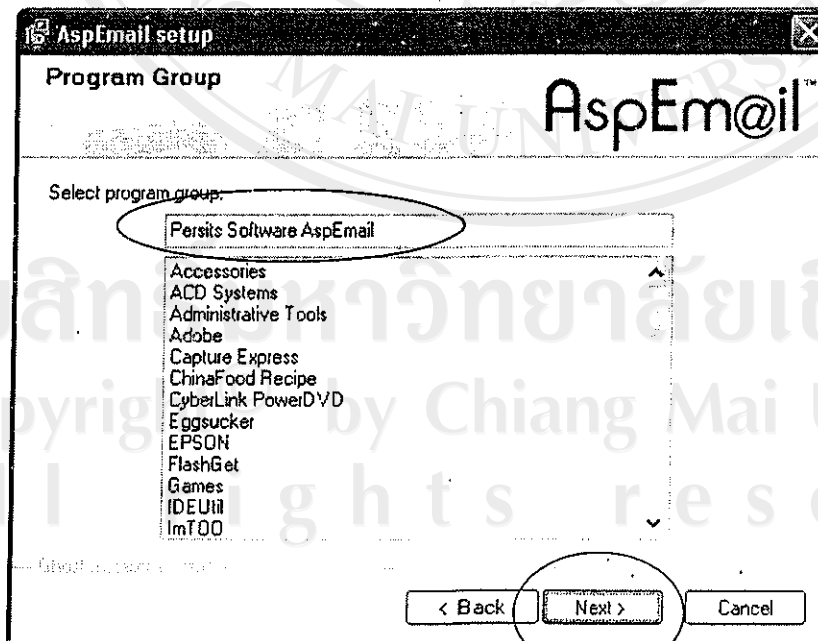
AspEmail setup

Program Group

AspEm@il™

Select program group:

Persits Software AspEmail

Accessories
ACD Systems
Administrative Tools
Adobe
Capture Express
ChinaFood Recipe
CyberLink PowerDVD
Eggsucker
EPSON
FlashGet
Games
IDEUtil
ImTOO

MAI UNIVERS

ลิขสิทธิ์มหาวิทยาลัยเชียงใหม่
Copyright by Chiang Mai University
All rights reserved

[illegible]

< Back
Next >
Cancel